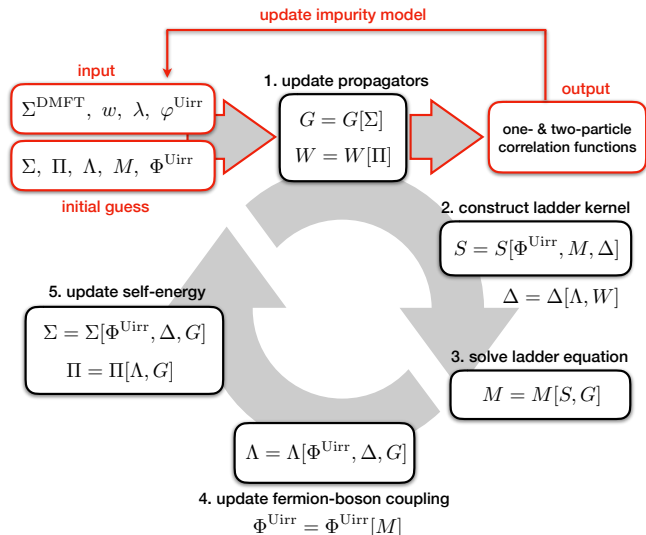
update impurity model

input

$\Sigma^{\mathrm{DMFT}},\ w,\ \lambda,\ \varphi^{\mathrm{Uirr}}$

$\Sigma,\ \Pi,\ \Lambda,\ M,\ \Phi^{\mathrm{Uirr}}$

initial guess

1. update propagators

$G = G[\Sigma]$

$W = W[\Pi]$

output

one- & two-particle correlation functions

2. construct ladder kernel

$S = S[\Phi^{\mathrm{Uirr}}, M, \Delta]$

$\Delta = \Delta[\Lambda, W]$

5. update self-energy

$\Sigma = \Sigma[\Phi^{\mathrm{Uirr}}, \Delta, G]$

$\Pi = \Pi[\Lambda, G]$

3. solve ladder equation

$M = M[S, G]$

$\Lambda = \Lambda[\Phi^{\mathrm{Uirr}}, \Delta, G]$

4. update fermion-boson coupling

$\Phi^{\mathrm{Uirr}} = \Phi^{\mathrm{Uirr}}[M]$